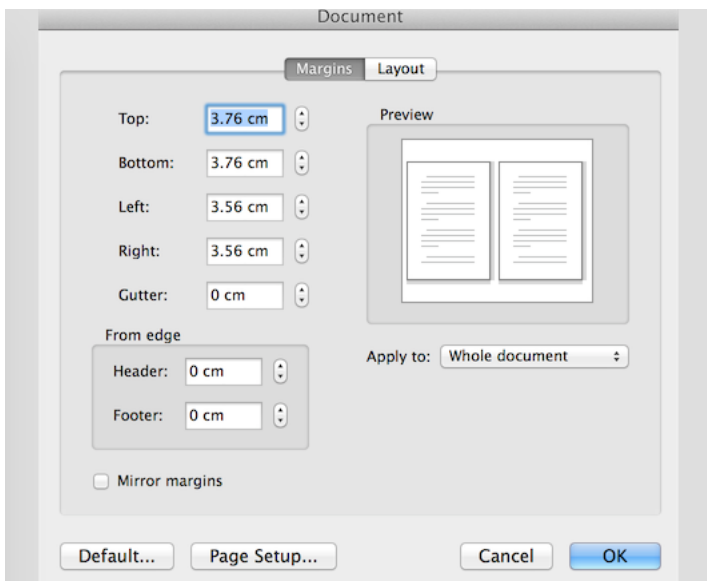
Document

Margins Layout

Top: 3.76 cm

Bottom: 3.76 cm

Left: 3.56 cm

Right: 3.56 cm

Gutter: 0 cm

Preview

From edge

Header: 0 cm

Footer: 0 cm

Apply to: Whole document

Mirror margins

Default... Page Setup... Cancel OK